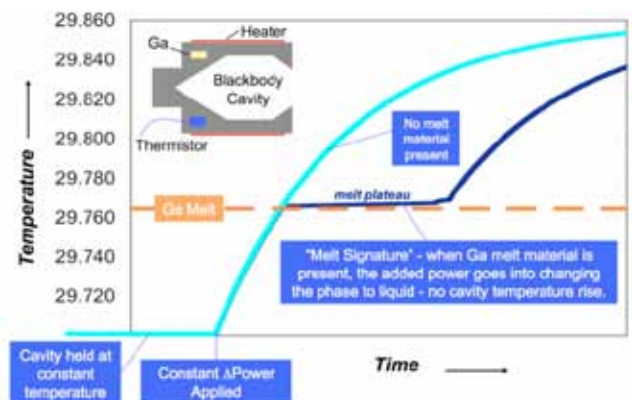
29.860
29.840
29.620
29.800
29.780
29.760
29.740
29.720

Temperature

Ga
Heater
Blackbody Cavity
Thermistor

No melt material present

melt plateau

Ga Melt

"Melt Signature" - when Ga melt material is present, the added power goes into changing the phase to liquid - no cavity temperature rise.

Cavity held at constant temperature

Constant ΔPower Applied

Time